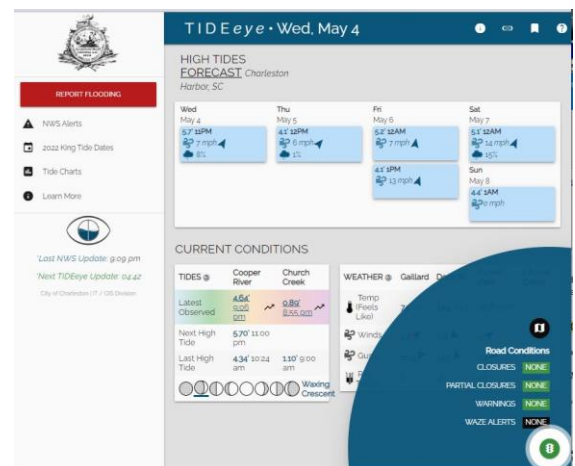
REPORT FLOODING

NWS Alerts

2022 King Tide Dates

Tide Charts

Learn More

Last NWS Update: 9:09 pm

Next TIDEeye Update: 04:42

City of Charleston IT / GIS Division

TIDEeye • Wed, May 4

HIGH TIDES FORECAST Charleston Harbor, SC

| Wed May 4 | Thu May 5 | Fri May 6 | Sat May 7 |
|---|---|---|---|
| 5.7' 11PM 7 mph 8% | 4.1' 12PM 6 mph 1% | 5.2' 12AM 7 mph | 5.1' 12AM 14 mph 15% |
| | | 4.1' 1PM 13 mph | Sun May 8 4.4' 1AM 0 mph |

CURRENT CONDITIONS

| TIDES | Cooper River | Church Creek |
|---|---|---|
| Latest Observed | 4.64' 9:06 pm | 0.89' 8:55 pm |
| Next High Tide | 5.70' 11:00 pm | |
| Last High Tide | 4.34' 10:24 am | 1.10' 9:00 am |

Waxing Crescent

WEATHER Gaillard

Temp (Feels Like)

Wind

Gust

Road Conditions

CLOSURES NONE

PARTIAL CLOSURES NONE

WARNINGS NONE

WAZE ALERTS NONE